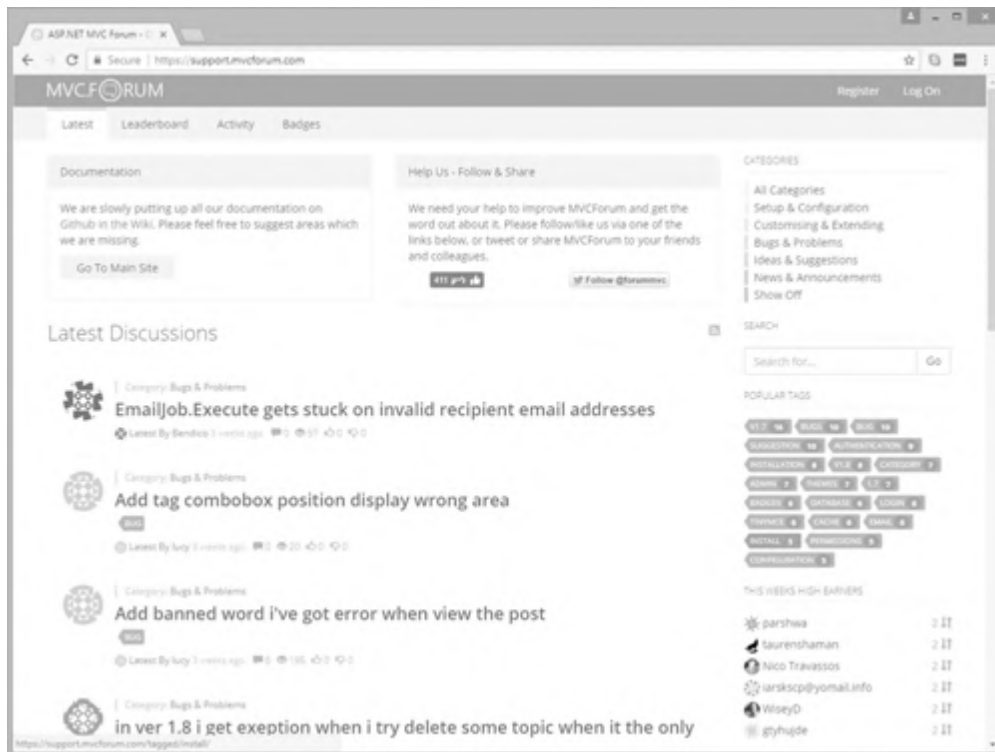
ASP.NET MVC Forum - × 

Secure | https://support.mvcforum.com

MVCFORUM

Register Log On

Latest Leaderboard Activity Badges

Documentation

We are slowly putting up all our documentation on Github in the Wiki. Please feel free to suggest areas which we are missing.

Go To Main Site

Help Us - Follow & Share

We need your help to improve MVCForum and get the word out about it. Please follow/like us via one of the links below, or tweet or share MVCForum to your friends and colleagues.

Follow @forummvc

Latest Discussions

Category: Bugs & Problems

EmailJob.Execute gets stuck on invalid recipient email addresses

Latest By Bendios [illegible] 0 57 0 0

Category: Bugs & Problems

Add tag combobox position display wrong area

BUG

Latest By lucy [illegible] 0 20 0 0

Category: Bugs & Problems

Add banned word i've got error when view the post

BUG

Latest By lucy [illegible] 0 195 0 0

Category: Bugs & Problems

in ver 1.8 i get exeption when i try delete some topic when it the only

https://support.mvcforum.com/tagged/install/

CATEGORIES

All Categories
Setup & Configuration
Customising & Extending
Bugs & Problems
Ideas & Suggestions
News & Announcements
Show Off

SEARCH

Search for...

Go

POPULAR TAGS

V1.7 BUGS BUG SUGGESTION AUTHENTICATION INSTALLATION V1.8 CATEGORY ADMIN THEMES 1.7 BADGES DATABASE LOGIN TINYMCE CACHE EMAIL INSTALL PERMISSIONS CONFIGURATION

THIS WEEKS HIGH EARNERS

parshwa 2
taurenshaman 2
Nico Travassos 2
iarskscp@yomail.info 2
WiseyD 2
gtyhujde 2